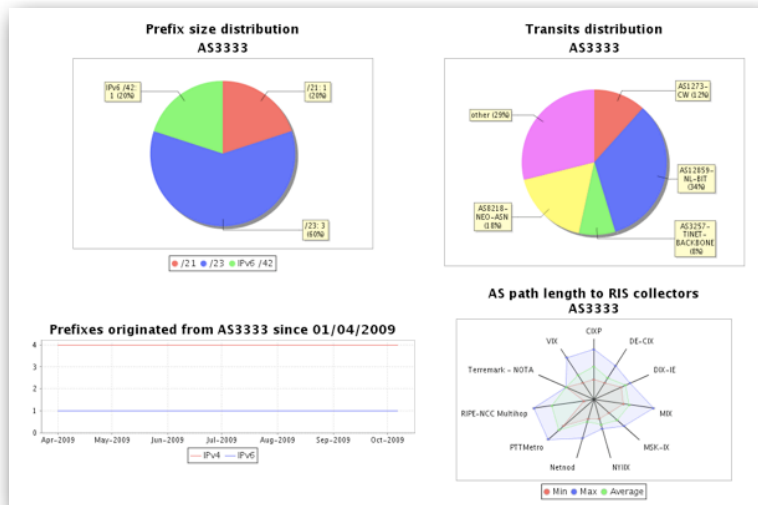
Prefix size distribution
AS3333

IPv6 /42: 1 (20%)

/21: 1 (20%)

/23: 3 (60%)

/21 /23 IPv6 /42

Transits distribution
AS3333

AS1273-CW (12%)

other (29%)

AS12859-NL-BIT (34%)

AS8218-NEO-ASN (18%)

AS3257-TINET-BACKBONE (8%)

Prefixes originated from AS3333 since 01/04/2009

4
3
2
1
0

Apr-2009 May-2009 Jun-2009 Jul-2009 Aug-2009 Sep-2009 Oct-2009

IPv4 IPv6

AS path length to RIS collectors
AS3333

CIXP
DE-CIX
DIX-IE
MIX
MSK-IX
NYIIX
Netnod
PTTMetro
RIPE-NCC Multihop
Terremark - NOTA
VIX

Min Max Average